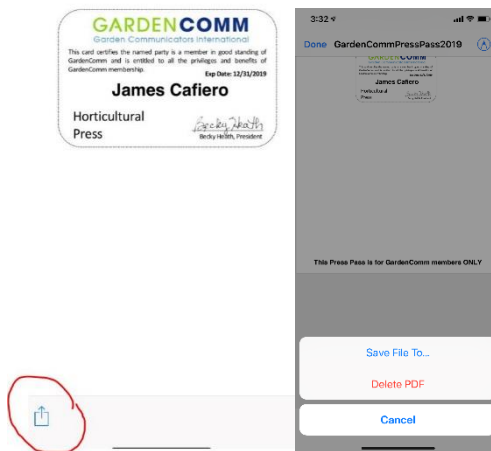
GARDENCOMM
Garden Communicators International

This card certifies the named party is a member in good standing of GardenComm and is entitled to all the privileges and benefits of GardenComm membership.

Exp Date: 12/31/2019

James Cafiero

Horticultural Press

Becky Heath
Becky Heath, President

3:32

Done GardenCommPressPass2019

GARDENCOMM

James Cafiero

Horticultural Press

This Press Pass is for GardenComm members ONLY

Save File To...

Delete PDF

Cancel